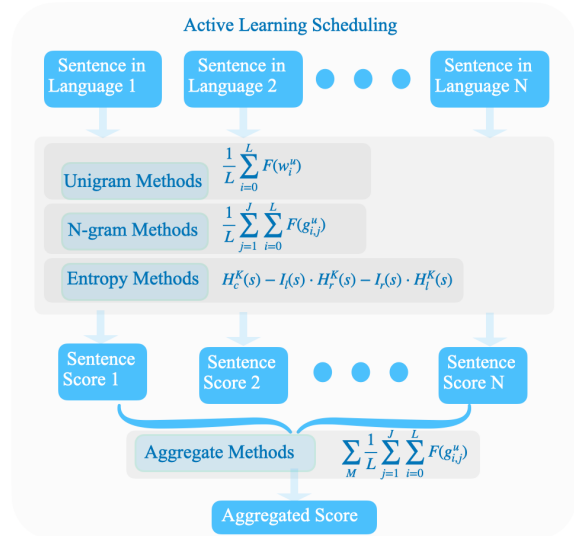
Active Learning Scheduling

Sentence in Language 1

Sentence in Language 2

Sentence in Language N

Unigram Methods $\frac{1}{L}\sum_{i=0}^{L} F(w_i^u)$

N-gram Methods $\frac{1}{L}\sum_{j=1}^{J}\sum_{i=0}^{L} F(g_{i,j}^u)$

Entropy Methods $H_c^K(s) - I_l(s) \cdot H_r^K(s) - I_r(s) \cdot H_l^K(s)$

Sentence Score 1

Sentence Score 2

Sentence Score N

Aggregate Methods $\sum_{M}\frac{1}{L}\sum_{j=1}^{J}\sum_{i=0}^{L} F(g_{i,j}^u)$

Aggregated Score